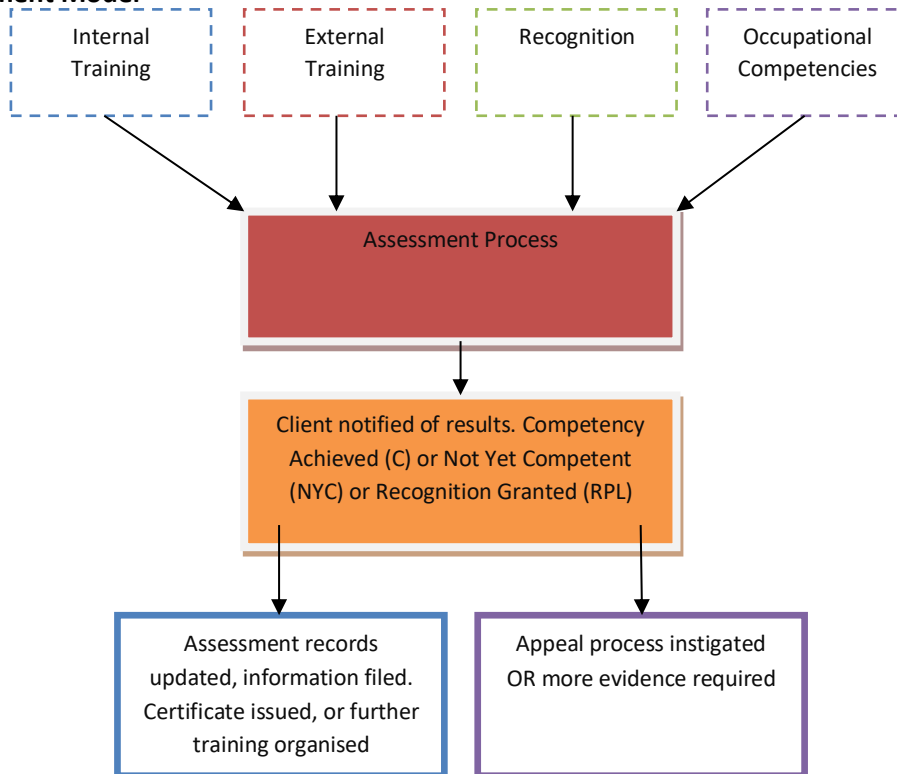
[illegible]

Internal Training

External Training

Recognition

Occupational Competencies

Assessment Process

Client notified of results. Competency Achieved (C) or Not Yet Competent (NYC) or Recognition Granted (RPL)

Assessment records updated, information filed. Certificate issued, or further training organised

Appeal process instigated OR more evidence required